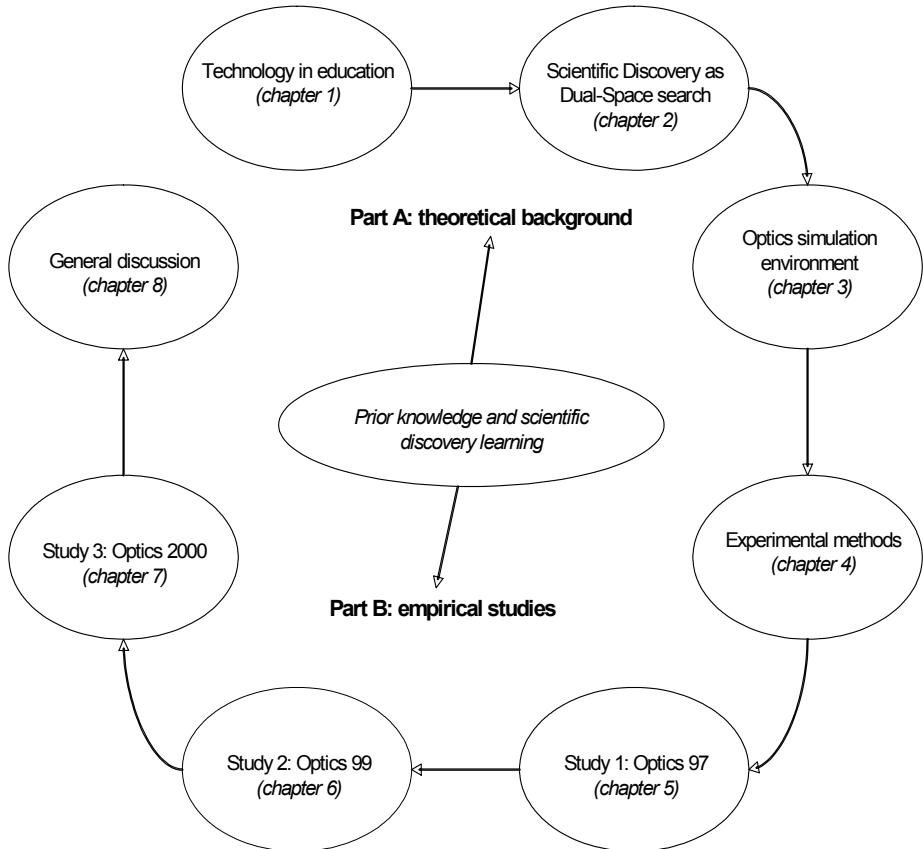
Technology in education
(chapter 1)

Scientific Discovery as Dual-Space search
(chapter 2)

Part A: theoretical background

General discussion
(chapter 8)

Optics simulation environment
(chapter 3)

Prior knowledge and scientific discovery learning

Study 3: Optics 2000
(chapter 7)

Experimental methods
(chapter 4)

Part B: empirical studies

Study 2: Optics 99
(chapter 6)

Study 1: Optics 97
(chapter 5)